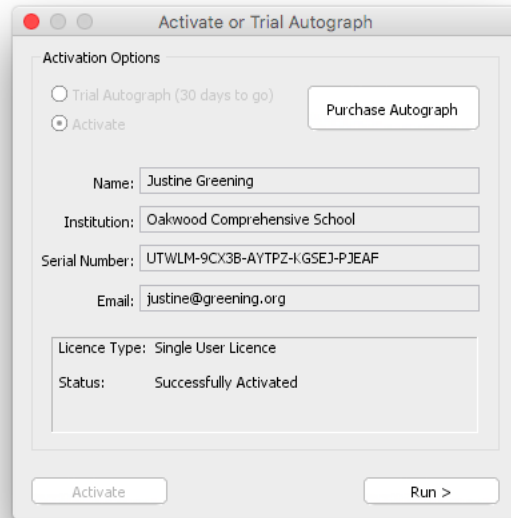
Activate or Trial Autograph

Activation Options

Trial Autograph (30 days to go)

Activate

Purchase Autograph

Name: Justine Greening

Institution: Oakwood Comprehensive School

Serial Number: UTWLM-9CX3B-AYTPZ-KGSEJ-PJEAF

Email: justine@greening.org

Licence Type: Single User Licence

Status: Successfully Activated

Activate

Run >